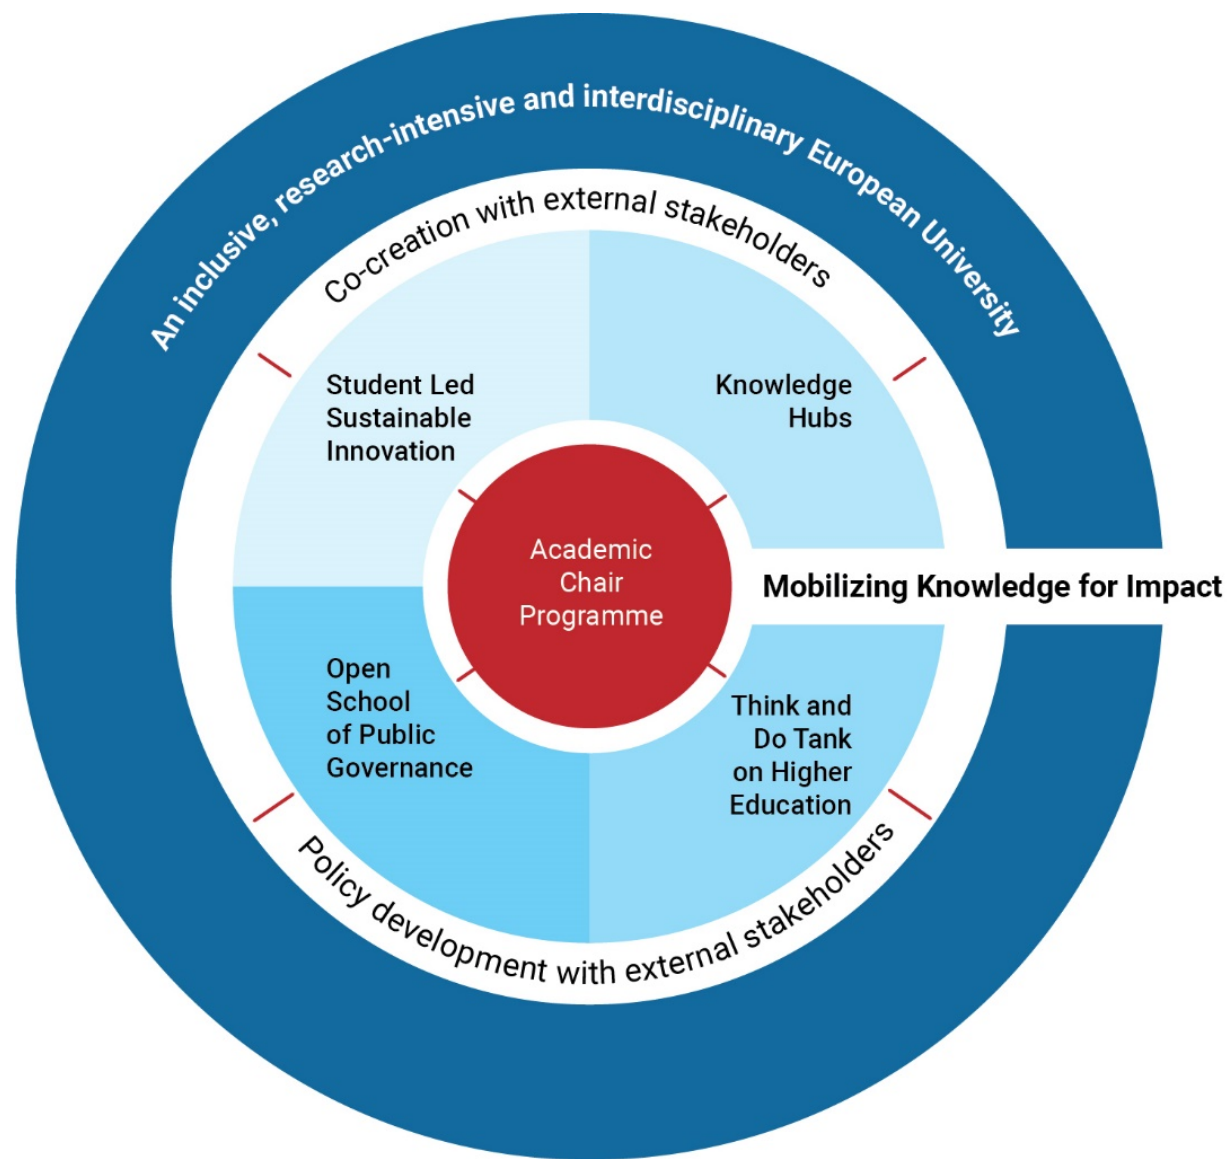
An inclusive, research-intensive and interdisciplinary European University

Co-creation with external stakeholders

Student Led Sustainable Innovation

Knowledge Hubs

Academic Chair Programme

Mobilizing Knowledge for Impact

Open School of Public Governance

Think and Do Tank on Higher Education

Policy development with external stakeholders